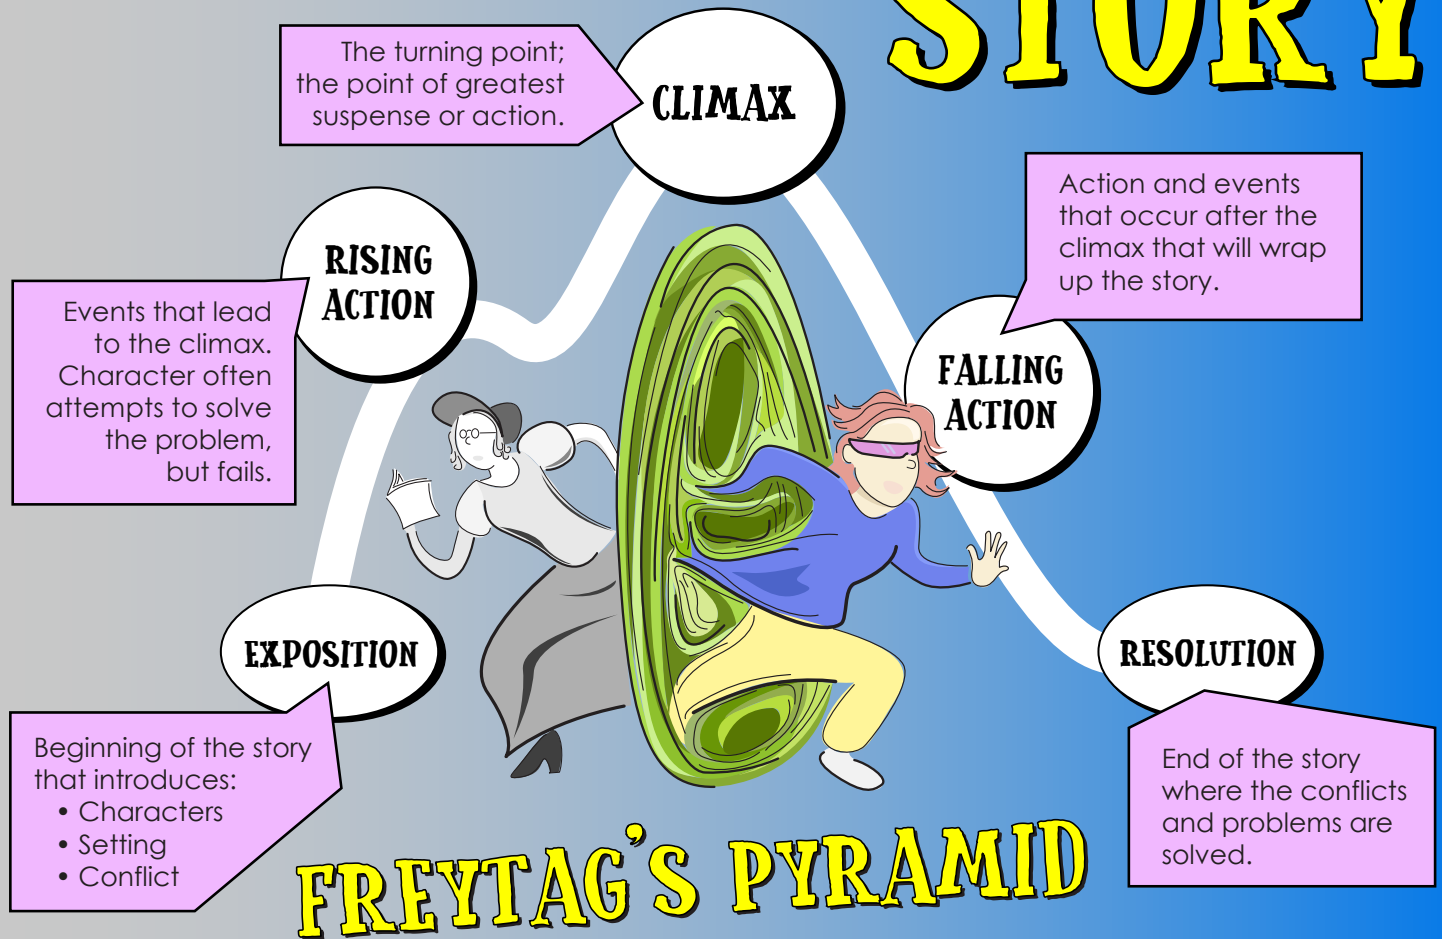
STORY

The turning point; the point of greatest suspense or action.

CLIMAX

RISING ACTION

Events that lead to the climax. Character often attempts to solve the problem, but fails.

Action and events that occur after the climax that will wrap up the story.

FALLING ACTION

EXPOSITION

Beginning of the story that introduces:
• Characters
• Setting
• Conflict

RESOLUTION

End of the story where the conflicts and problems are solved.

FREYTAG'S PYRAMID